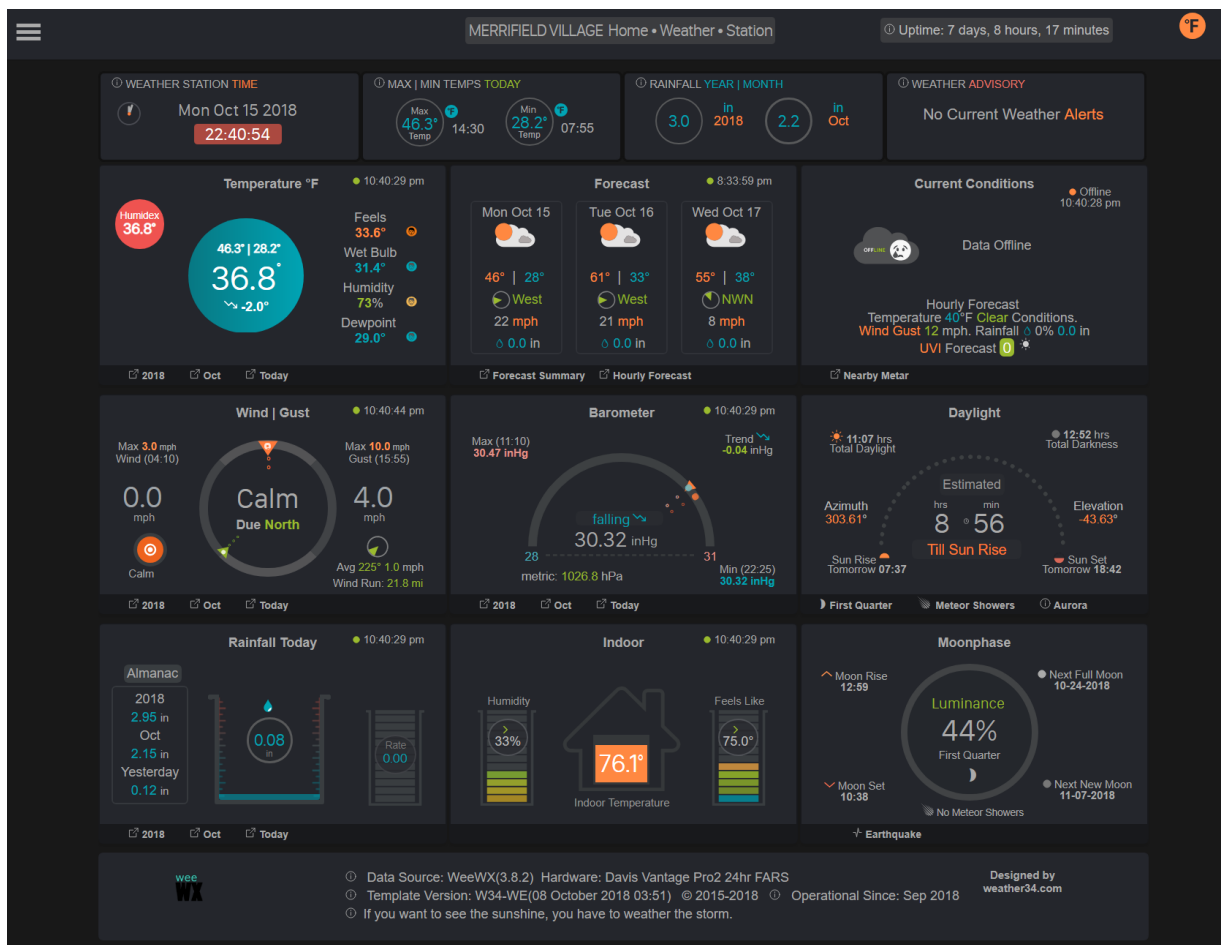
MERRIFIELD VILLAGE Home • Weather • Station

ⓘ Uptime: 7 days, 8 hours, 17 minutes

°F

ⓘ WEATHER STATION TIME
Mon Oct 15 2018
22:40:54

ⓘ MAX | MIN TEMPS TODAY
Max 46.3° Temp F 14:30
Min 28.2° Temp F 07:55

ⓘ RAINFALL YEAR | MONTH
3.0 in 2018
2.2 in Oct

ⓘ WEATHER ADVISORY
No Current Weather Alerts

Temperature °F
10:40:29 pm
Humidex 36.8°
46.3° | 28.2°
36.8°
-2.0°
Feels 33.6°
Wet Bulb 31.4°
Humidity 73%
Dewpoint 29.0°
2018 Oct Today

Forecast
8:33:59 pm
Mon Oct 15
46° | 28°
West
22 mph
0.0 in
Tue Oct 16
61° | 33°
West
21 mph
0.0 in
Wed Oct 17
55° | 38°
NWN
8 mph
0.0 in
Forecast Summary Hourly Forecast

Current Conditions
Offline
10:40:28 pm
OFFLINE
Data Offline
Hourly Forecast
Temperature 40°F Clear Conditions.
Wind Gust 12 mph. Rainfall 0% 0.0 in
UVI Forecast 0
Nearby Metar

Wind | Gust
10:40:44 pm
Max 3.0 mph Wind (04:10)
0.0 mph
Calm
Calm
Due North
Max 10.0 mph Gust (15:55)
4.0 mph
Avg 225° 1.0 mph
Wind Run: 21.8 mi
2018 Oct Today

Barometer
10:40:29 pm
Max (11:10)
30.47 inHg
Trend
-0.04 inHg
falling
30.32 inHg
28
31
metric: 1026.8 hPa
Min (22:25)
30.32 inHg
2018 Oct Today

Daylight
11:07 hrs Total Daylight
12:52 hrs Total Darkness
Estimated
Azimuth 303.61°
hrs 8 min 56
Elevation -43.63°
Till Sun Rise
Sun Rise Tomorrow 07:37
Sun Set Tomorrow 18:42
First Quarter Meteor Showers ⓘ Aurora

Rainfall Today
10:40:29 pm
Almanac
2018
2.95 in
Oct
2.15 in
Yesterday
0.12 in
0.08 in
Rate 0.00
2018 Oct Today

Indoor
10:40:29 pm
Humidity
33%
Feels Like
75.0°
76.1°
Indoor Temperature

Moonphase
Moon Rise 12:59
Next Full Moon 10-24-2018
Luminance
44%
First Quarter
Moon Set 10:38
Next New Moon 11-07-2018
No Meteor Showers
Earthquake

wee WX
ⓘ Data Source: WeeWX(3.8.2) Hardware: Davis Vantage Pro2 24hr FARS
ⓘ Template Version: W34-WE(08 October 2018 03:51) © 2015-2018 ⓘ Operational Since: Sep 2018
ⓘ If you want to see the sunshine, you have to weather the storm.
Designed by weather34.com